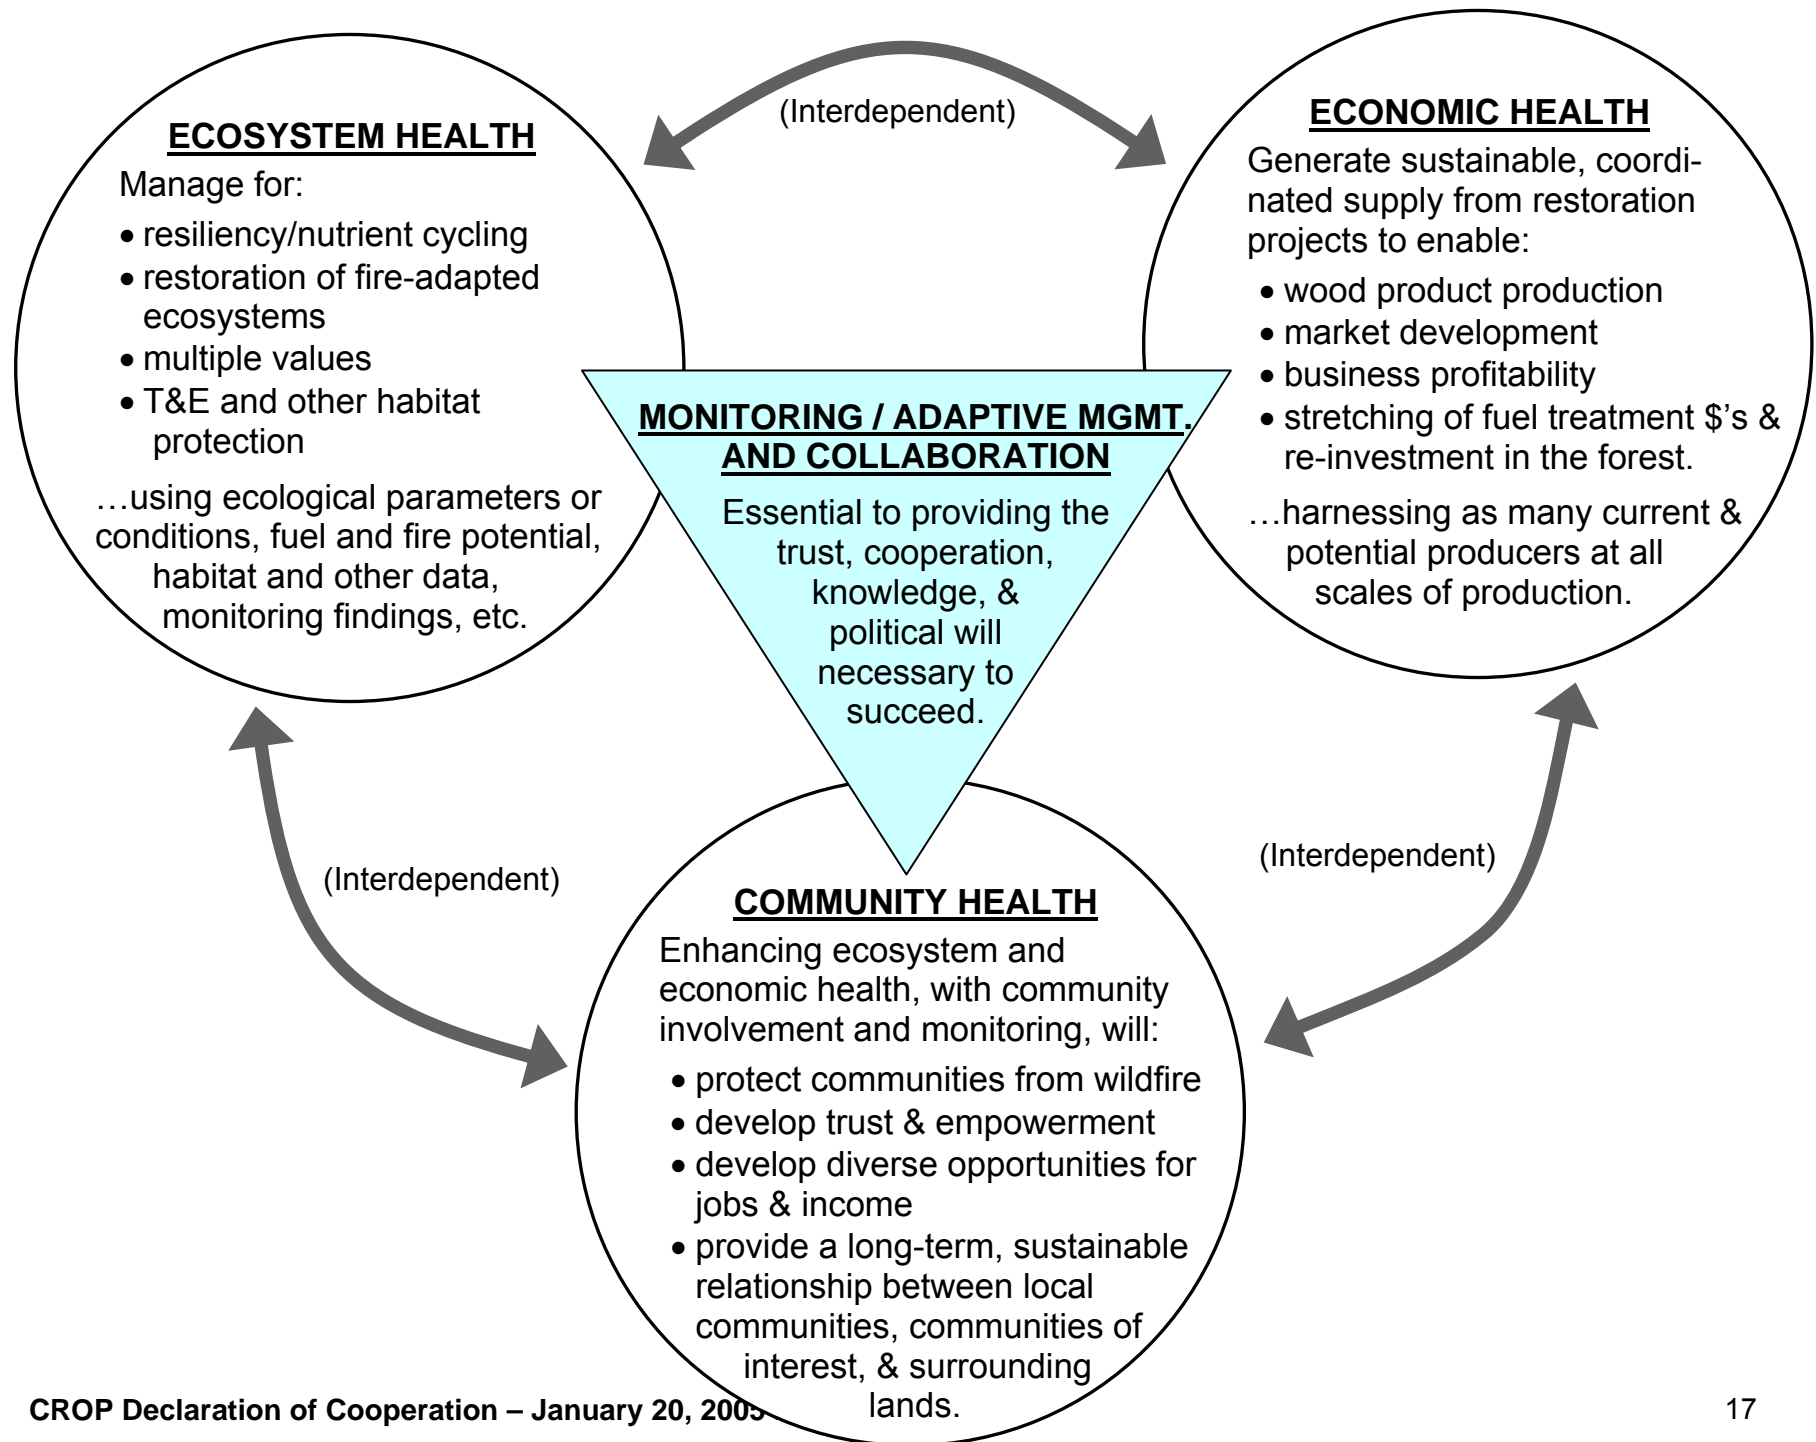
(Interdependent)

ECOSYSTEM HEALTH

Manage for:

• resiliency/nutrient cycling
• restoration of fire-adapted ecosystems
• multiple values
• T&E and other habitat protection

…using ecological parameters or conditions, fuel and fire potential, habitat and other data, monitoring findings, etc.

ECONOMIC HEALTH

Generate sustainable, coordinated supply from restoration projects to enable:

• wood product production
• market development
• business profitability
• stretching of fuel treatment $'s & re-investment in the forest.

…harnessing as many current & potential producers at all scales of production.

MONITORING / ADAPTIVE MGMT. AND COLLABORATION

Essential to providing the trust, cooperation, knowledge, & political will necessary to succeed.

(Interdependent)

(Interdependent)

COMMUNITY HEALTH

Enhancing ecosystem and economic health, with community involvement and monitoring, will:

• protect communities from wildfire
• develop trust & empowerment
• develop diverse opportunities for jobs & income
• provide a long-term, sustainable relationship between local communities, communities of interest, & surrounding lands.

CROP Declaration of Cooperation – January 20, 200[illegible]

17